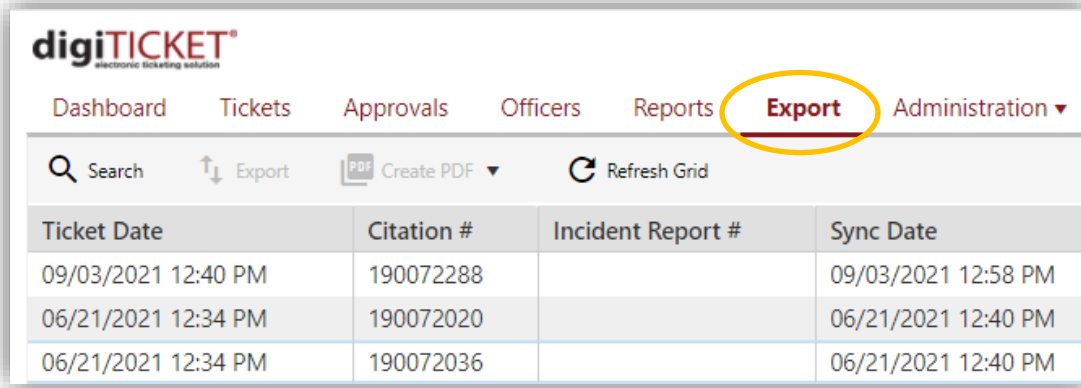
digiTICKET®
electronic ticketing solution

Dashboard Tickets Approvals Officers Reports Export Administration ▾

Search Export PDF Create PDF ▾ Refresh Grid

| Ticket Date | Citation # | Incident Report # | Sync Date |
|---|---|---|---|
| 09/03/2021 12:40 PM | 190072288 | | 09/03/2021 12:58 PM |
| 06/21/2021 12:34 PM | 190072020 | | 06/21/2021 12:40 PM |
| 06/21/2021 12:34 PM | 190072036 | | 06/21/2021 12:40 PM |